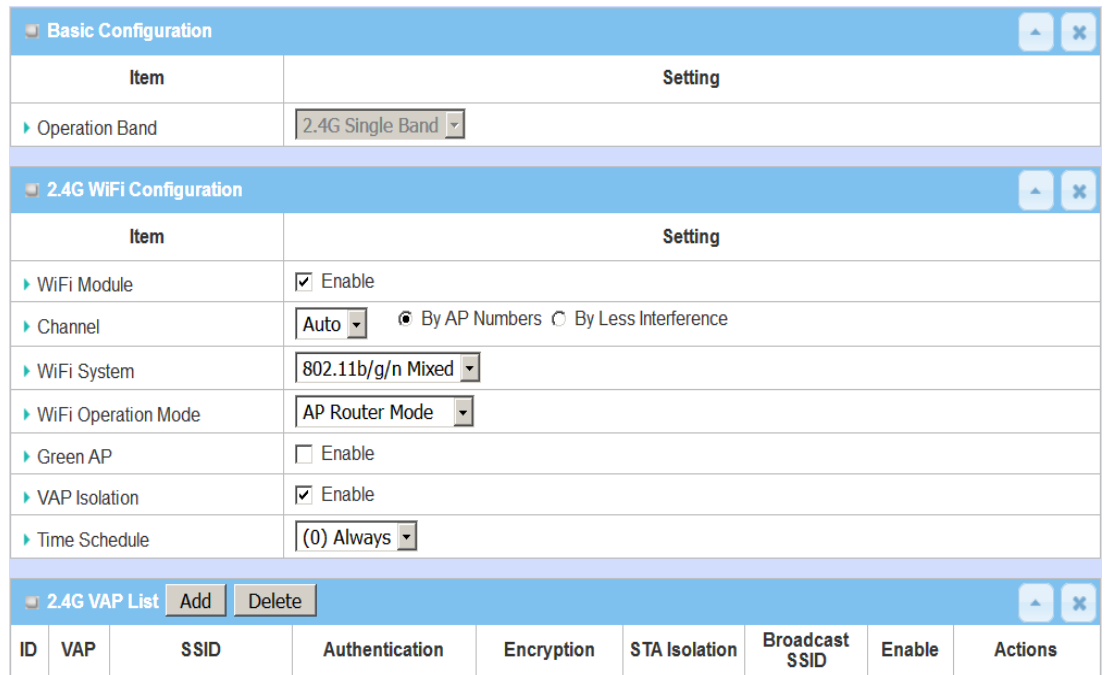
Basic Configuration

| Item | Setting |
|---|---|
| Operation Band | 2.4G Single Band |

2.4G WiFi Configuration

| Item | Setting |
|---|---|
| WiFi Module | Enable |
| Channel | Auto ◉ By AP Numbers ○ By Less Interference |
| WiFi System | 802.11b/g/n Mixed |
| WiFi Operation Mode | AP Router Mode |
| Green AP | Enable |
| VAP Isolation | Enable |
| Time Schedule | (0) Always |

2.4G VAP List Add Delete

| ID | VAP | SSID | Authentication | Encryption | STA Isolation | Broadcast SSID | Enable | Actions |
|---|---|---|---|---|---|---|---|---|